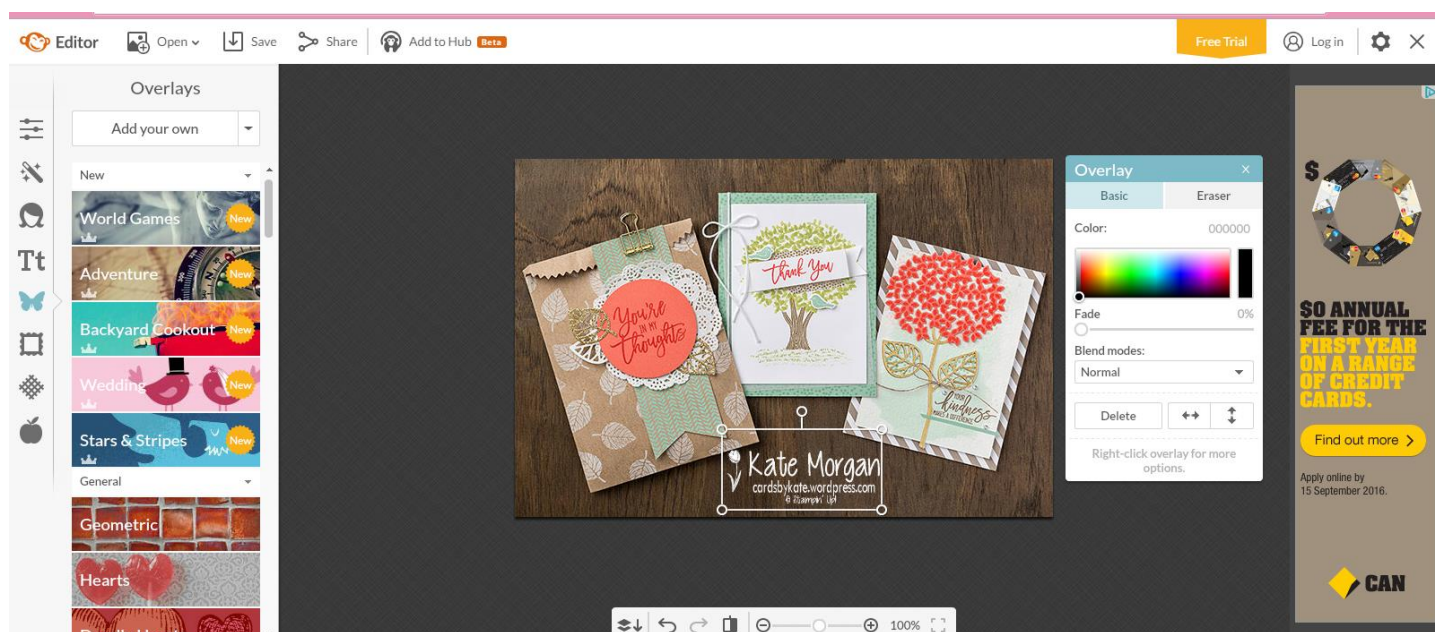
Editor Open Save Share Add to Hub Beta Free Trial Log in

Overlays

Add your own

New

World Games New

Adventure New

Backyard Cookout New

Wedding New

Stars & Stripes New

General

Geometric

Hearts

Tt

You're in my thoughts

thank you

your kindness makes a difference

Kate Morgan
cardsbykate.wordpress.com
© Stampin' Up!

Overlay

Basic Eraser

Color: 000000

Fade 0%

Blend modes:

Normal

Delete

Right-click overlay for more options.

100%

$0 ANNUAL FEE FOR THE FIRST YEAR ON A RANGE OF CREDIT CARDS.

Find out more >

Apply online by 15 September 2016.

CAN